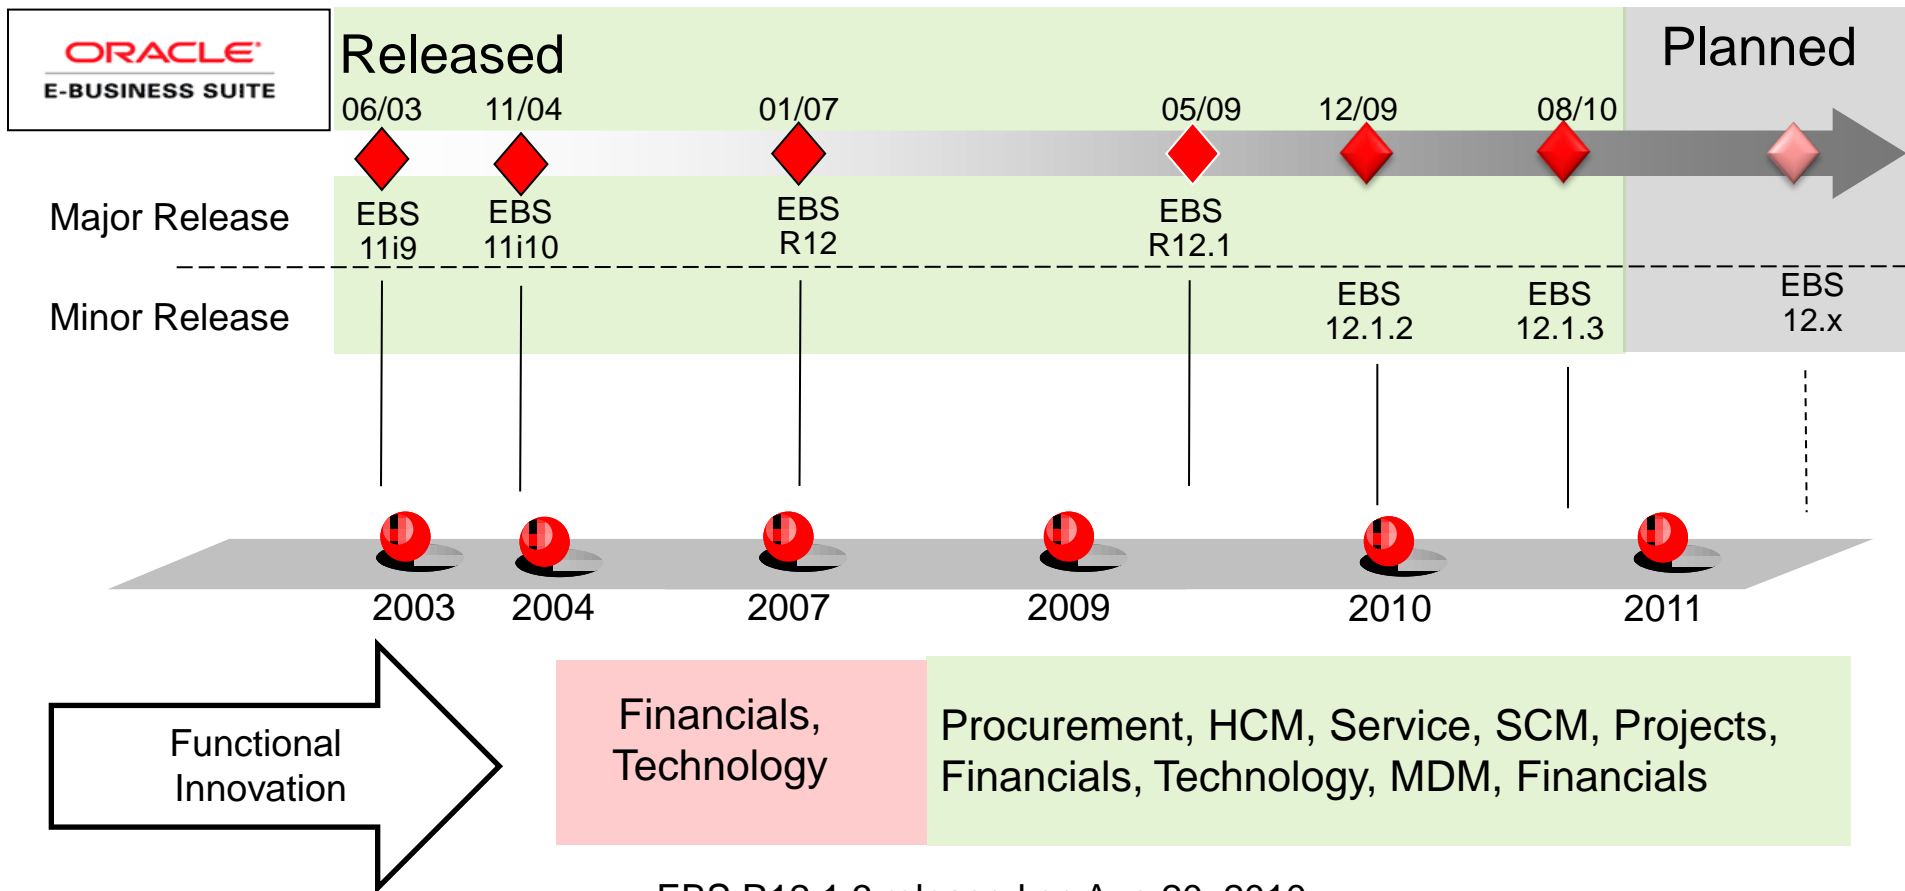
ORACLE
E-BUSINESS SUITE

Released

Planned

06/03 11/04 01/07 05/09 12/09 08/10

Major Release

EBS 11i9

EBS 11i10

EBS R12

EBS R12.1

Minor Release

EBS 12.1.2

EBS 12.1.3

EBS 12.x

2003 2004 2007 2009 2010 2011

Functional Innovation

Financials, Technology

Procurement, HCM, Service, SCM, Projects, Financials, Technology, MDM, Financials

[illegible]